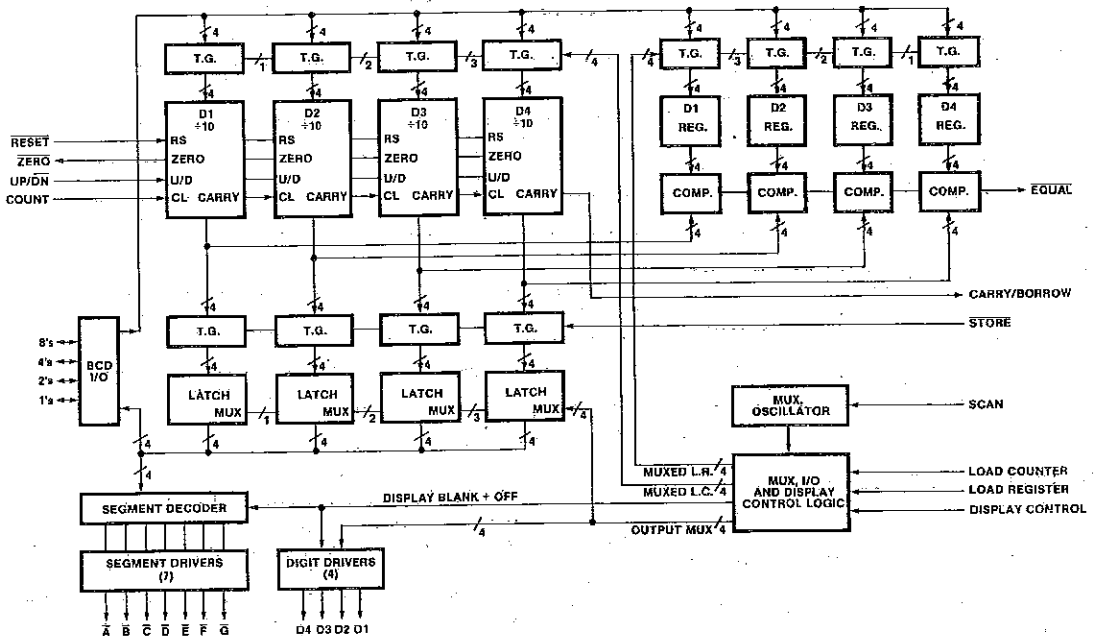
4 4 4 4 4 4 4 4

T.G. 1 T.G. 2 T.G. 3 T.G. 4 4 T.G. 3 T.G. 2 T.G. 1 T.G.

4 4 4 4 4 4 4 4

D1 $\div$10 D2 $\div$10 D3 $\div$10 D4 $\div$10

D1 REG. D2 REG. D3 REG. D4 REG.

$\overline{RESET}$ RS RS RS RS

$\overline{ZERO}$ ZERO ZERO ZERO ZERO

UP/$\overline{DN}$ U/D U/D U/D U/D

COUNT CL CARRY CL CARRY CL CARRY CL CARRY

4 4 4 4

COMP. COMP. COMP. COMP. $\overline{EQUAL}$

4 4 4 4

CARRY/BORROW

4 4 4 4

T.G. T.G. T.G. T.G. $\overline{STORE}$

4 4 4 4

8's 4's 2's 1's

BCD I/O

LATCH MUX 1 LATCH MUX 2 LATCH MUX 3 LATCH MUX 4

MUX. OSCILLATOR SCAN

4 4 4 4 4

4

MUXED L.R. 4

MUXED L.C. 4

MUX, I/O AND DISPLAY CONTROL LOGIC

LOAD COUNTER

LOAD REGISTER

DISPLAY CONTROL

SEGMENT DECODER

DISPLAY BLANK + OFF

4 OUTPUT MUX 4

SEGMENT DRIVERS (7)

DIGIT DRIVERS (4)

$\overline{A}$ $\overline{B}$ $\overline{C}$ $\overline{D}$ $\overline{E}$ $\overline{F}$ $\overline{G}$

D4 D3 D2 D1